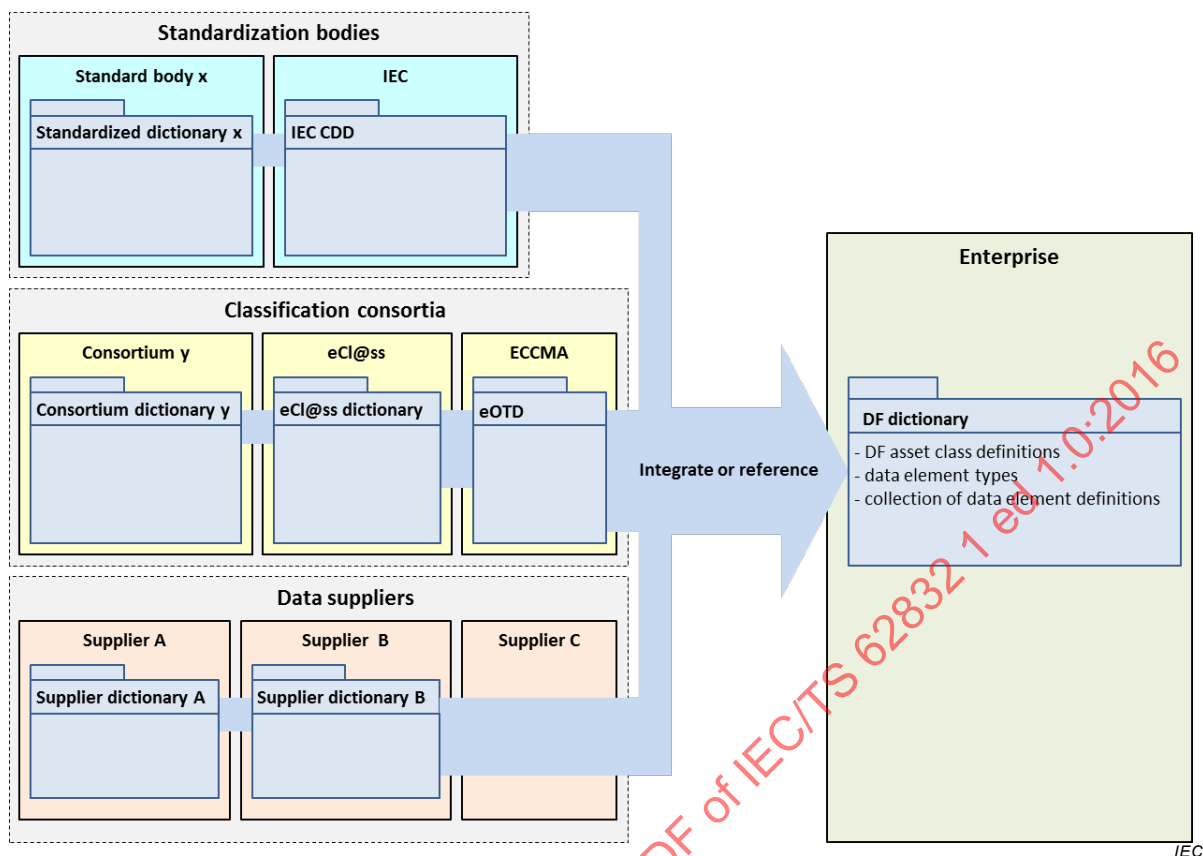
Standardization bodies

Standard body x

Standardized dictionary x

IEC

IEC CDD

Classification consortia

Consortium y

Consortium dictionary y

eCl@ss

eCl@ss dictionary

ECCMA

eOTD

Data suppliers

Supplier A

Supplier dictionary A

Supplier B

Supplier dictionary B

Supplier C

Integrate or reference

Enterprise

DF dictionary

- DF asset class definitions
- data element types
- collection of data element definitions

IEC

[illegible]DF of IEC/TS 62832-1 ed 1.0:2016